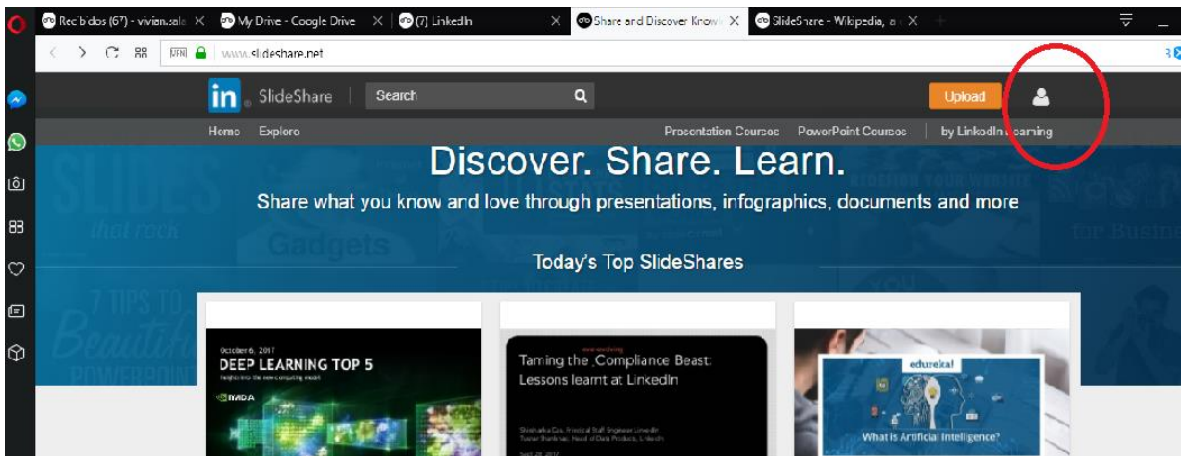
Recibidos (67) - vivian.sale ×
My Drive - Google Drive ×
(7) LinkedIn ×
Share and Discover Know ×
SlideShare - Wikipedia, a ×

www.slideshare.net

in SlideShare
Search
Upload

Home Explore
Presentation Courses PowerPoint Courses by LinkedIn Learning

Discover. Share. Learn.
Share what you know and love through presentations, infographics, documents and more

Today's Top SlideShares

October 6, 2017
DEEP LEARNING TOP 5
NVIDIA

Taming the Compliance Beast: Lessons learnt at LinkedIn

edureka!
What is Artificial Intelligence?